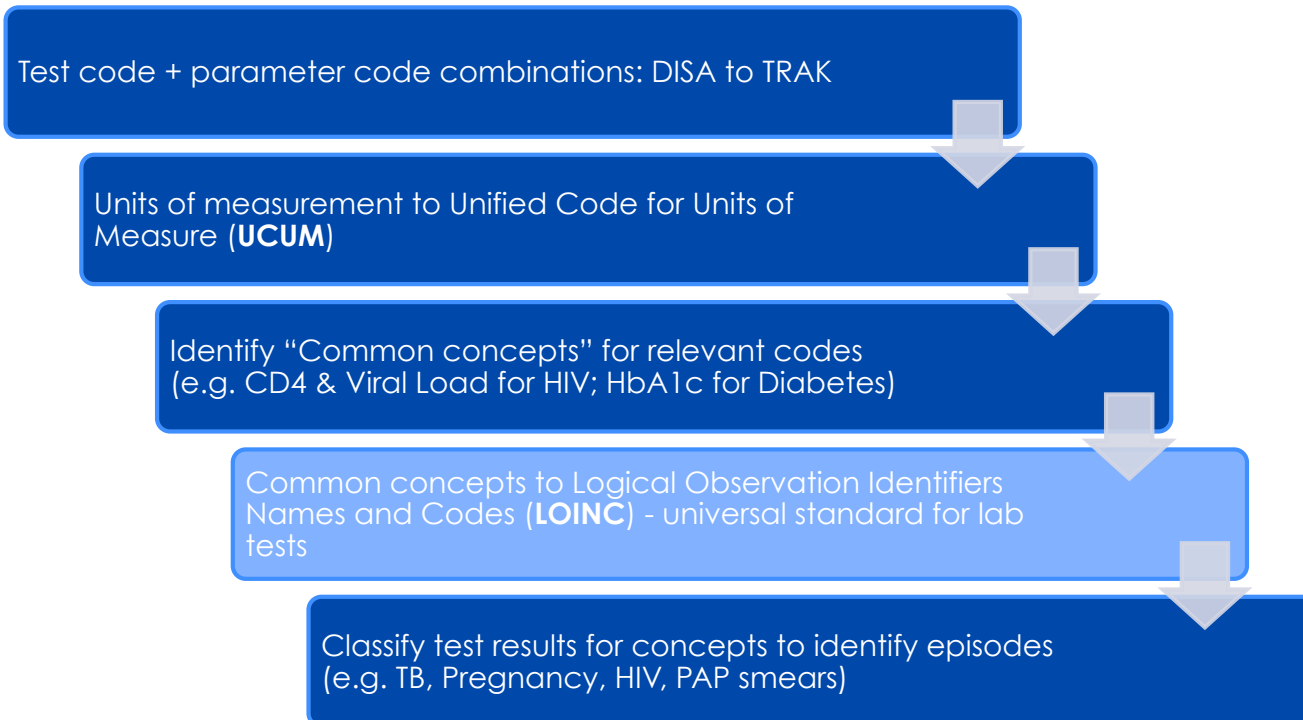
Test code + parameter code combinations: DISA to TRAK

Units of measurement to Unified Code for Units of Measure (**UCUM**)

Identify “Common concepts” for relevant codes (e.g. CD4 & Viral Load for HIV; HbA1c for Diabetes)

Common concepts to Logical Observation Identifiers Names and Codes (**LOINC**) - universal standard for lab tests

Classify test results for concepts to identify episodes (e.g. TB, Pregnancy, HIV, PAP smears)